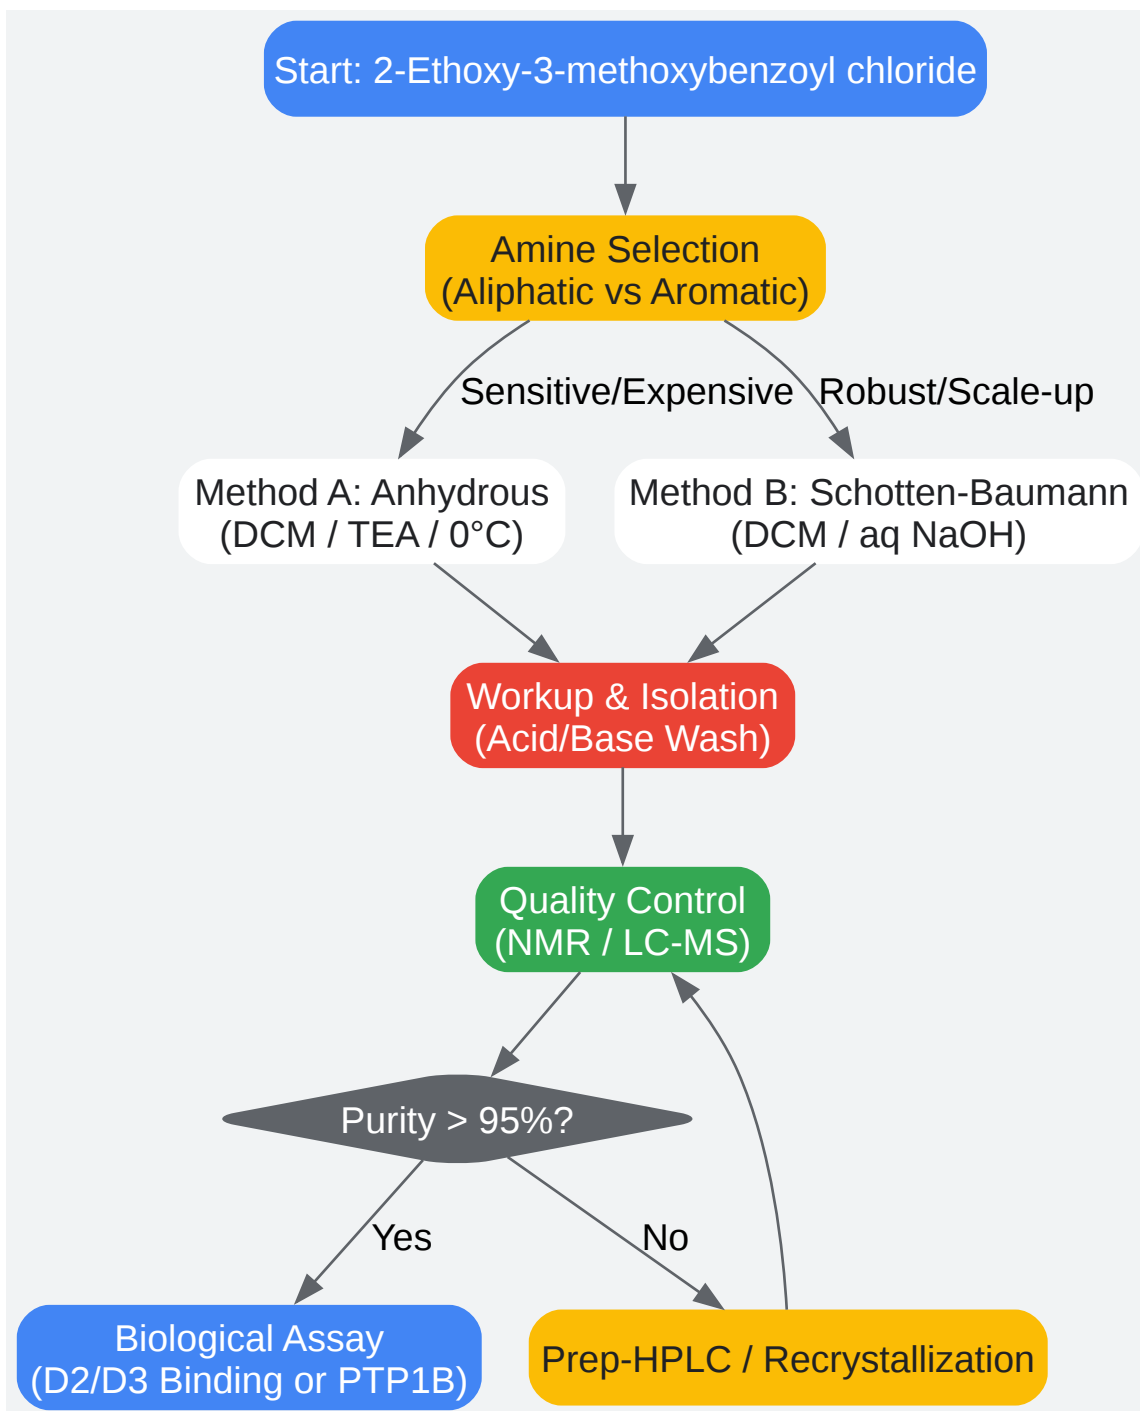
Start: 2-Ethoxy-3-methoxybenzoyl chloride

Amine Selection
(Aliphatic vs Aromatic)

Sensitive/Expensive

Robust/Scale-up

Method A: Anhydrous
(DCM / TEA / 0°C)

Method B: Schotten-Baumann
(DCM / aq NaOH)

Workup & Isolation
(Acid/Base Wash)

Quality Control
(NMR / LC-MS)

Purity > 95%?

Yes

No

Biological Assay
(D2/D3 Binding or PTP1B)

Prep-HPLC / Recrystallization